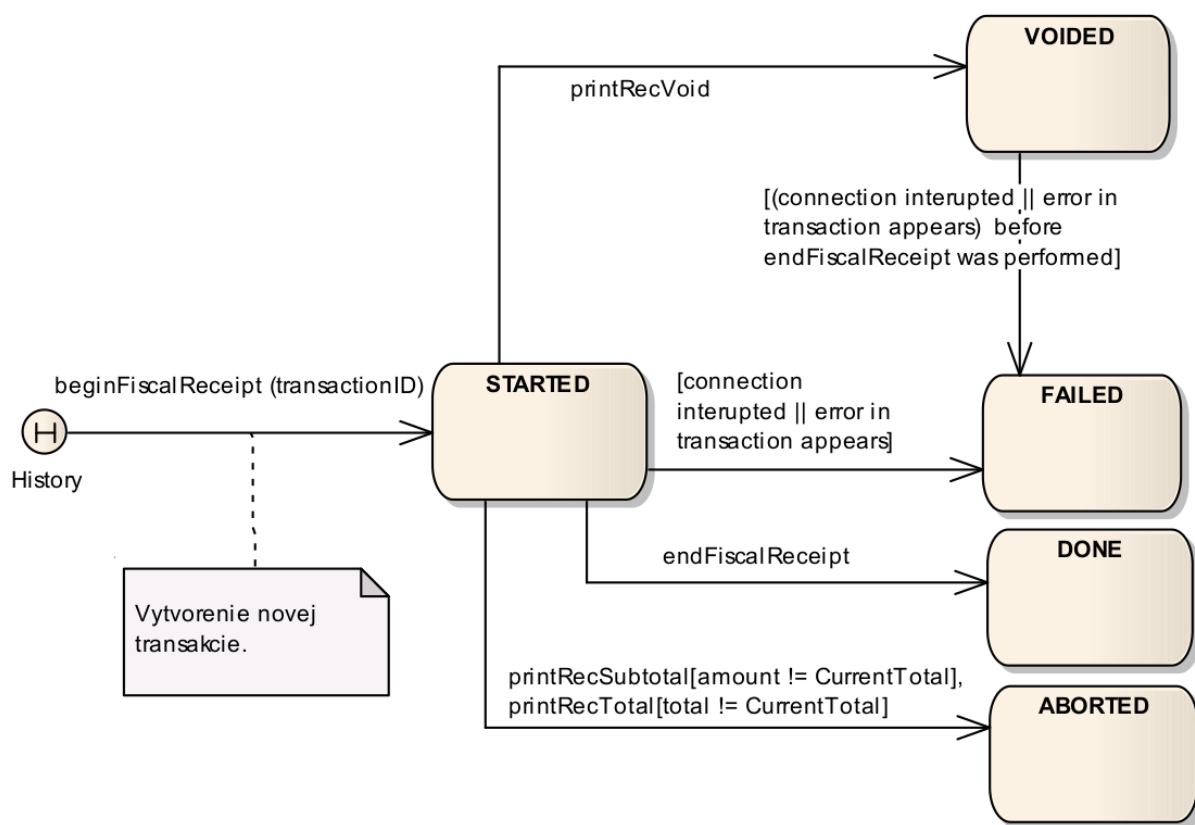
VOIDED

printRecVoid

[(connection interupted || error in transaction appears) before endFiscalReceipt was performed]

beginFiscalReceipt (transactionID)

H

History

STARTED

[connection interupted || error in transaction appears]

FAILED

endFiscalReceipt

DONE

Vytvorenie novej transakcie.

printRecSubtotal[amount != CurrentTotal], printRecTotal[total != CurrentTotal]

ABORTED